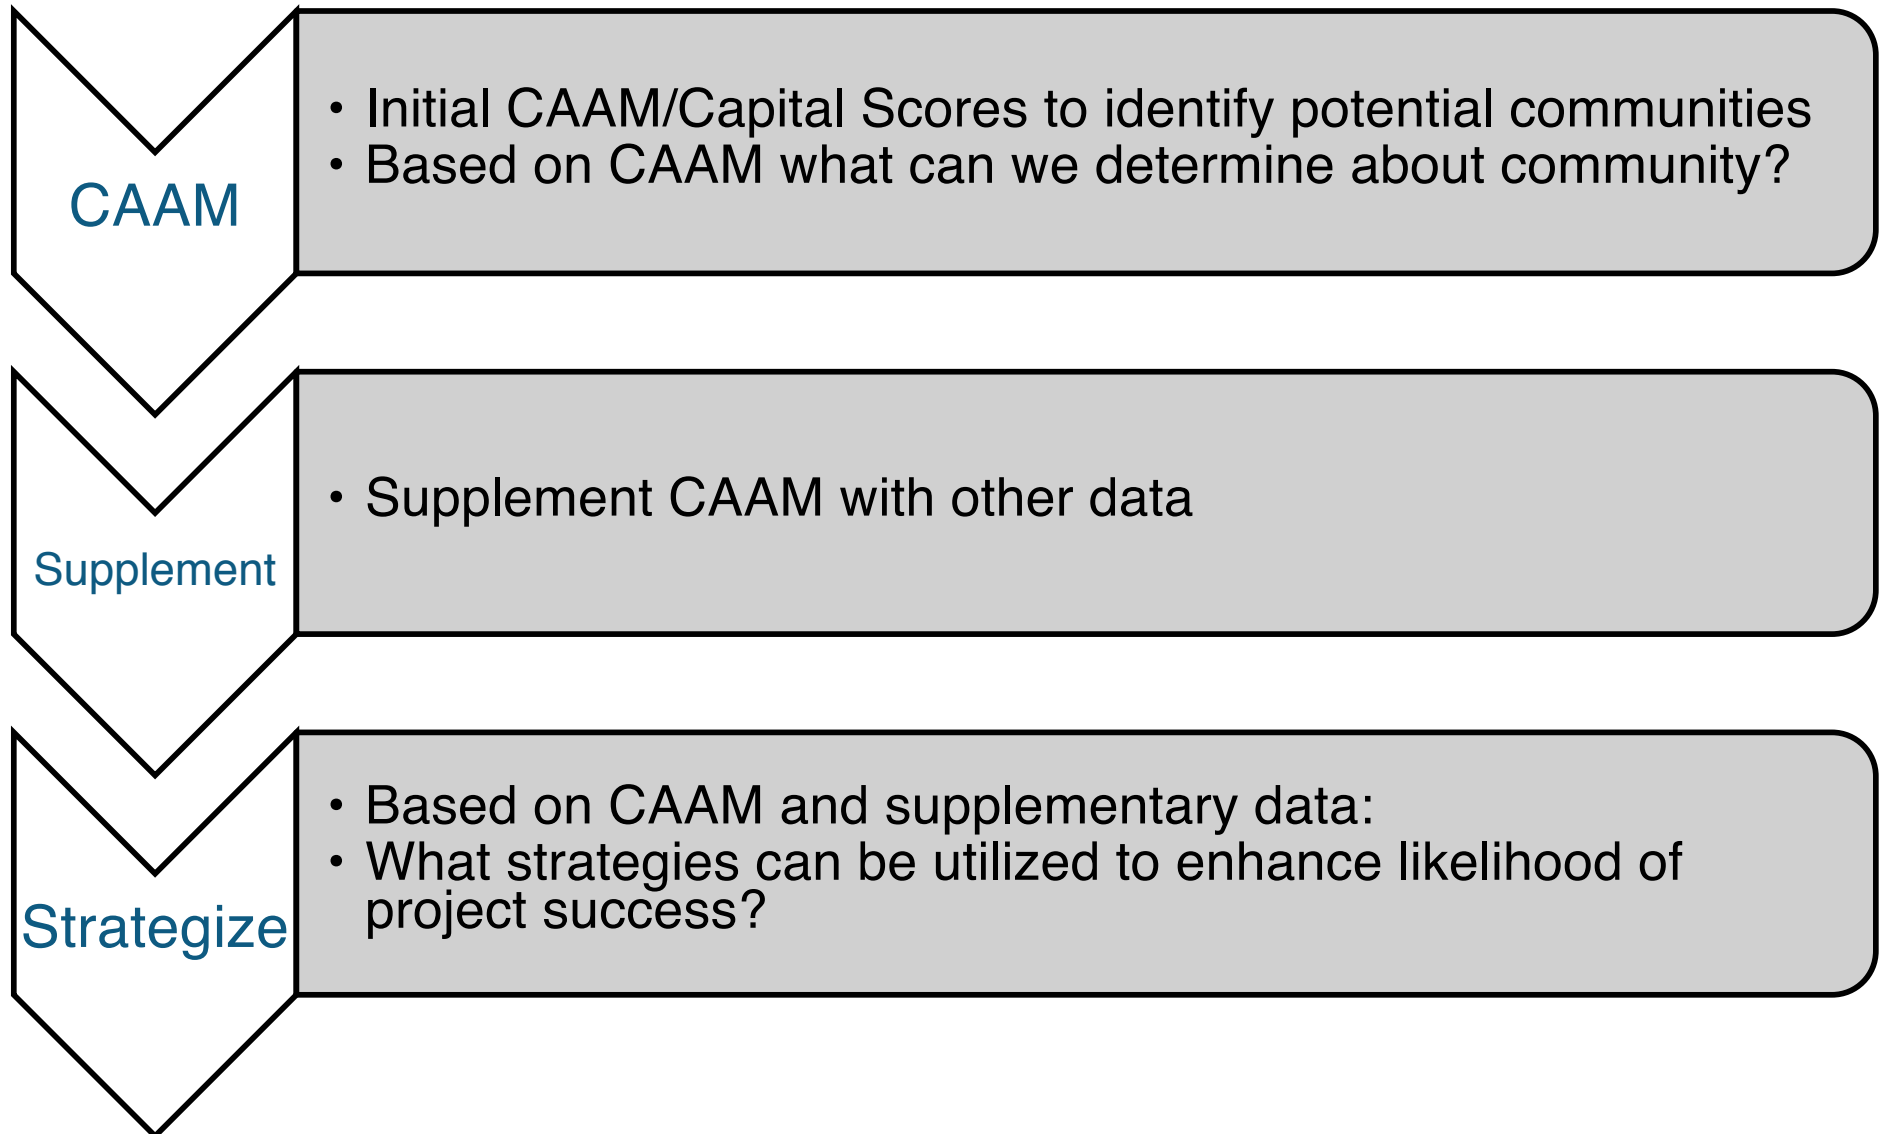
CAAM

• Initial CAAM/Capital Scores to identify potential communities
• Based on CAAM what can we determine about community?

Supplement

• Supplement CAAM with other data

Strategize

• Based on CAAM and supplementary data:
• What strategies can be utilized to enhance likelihood of project success?